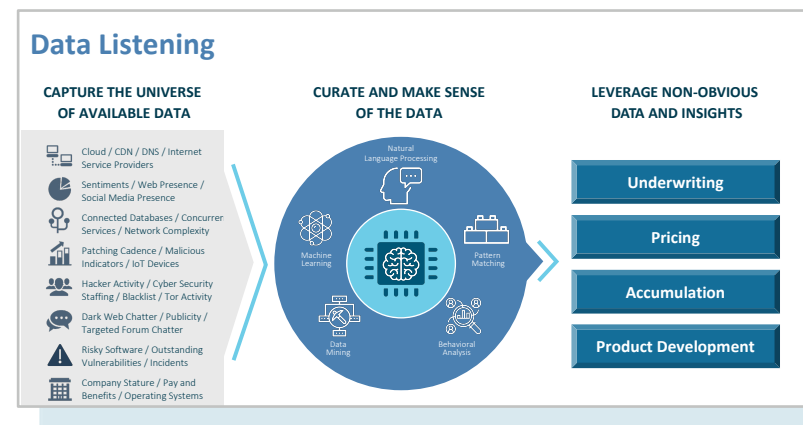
Data Listening

CAPTURE THE UNIVERSE OF AVAILABLE DATA

Cloud / CDN / DNS / Internet Service Providers

Sentiments / Web Presence / Social Media Presence

Connected Databases / Concurrer Services / Network Complexity

Patching Cadence / Malicious Indicators / IoT Devices

Hacker Activity / Cyber Security Staffing / Blacklist / Tor Activity

Dark Web Chatter / Publicity / Targeted Forum Chatter

Risky Software / Outstanding Vulnerabilities / Incidents

Company Stature / Pay and Benefits / Operating Systems

CURATE AND MAKE SENSE OF THE DATA

Natural Language Processing

Machine Learning

Pattern Matching

Data Mining

Behavioral Analysis

LEVERAGE NON-OBVIOUS DATA AND INSIGHTS

Underwriting

Pricing

Accumulation

Product Development